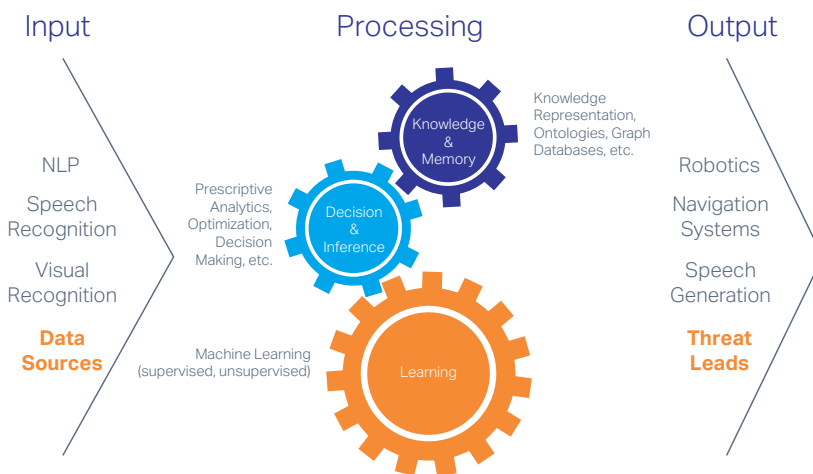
Input

NLP

Speech Recognition

Visual Recognition

Data Sources

Processing

Knowledge & Memory

Knowledge Representation, Ontologies, Graph Databases, etc.

Prescriptive Analytics, Optimization, Decision Making, etc.

Decision & Inference

Machine Learning (supervised, unsupervised)

Learning

Output

Robotics

Navigation Systems

Speech Generation

Threat Leads